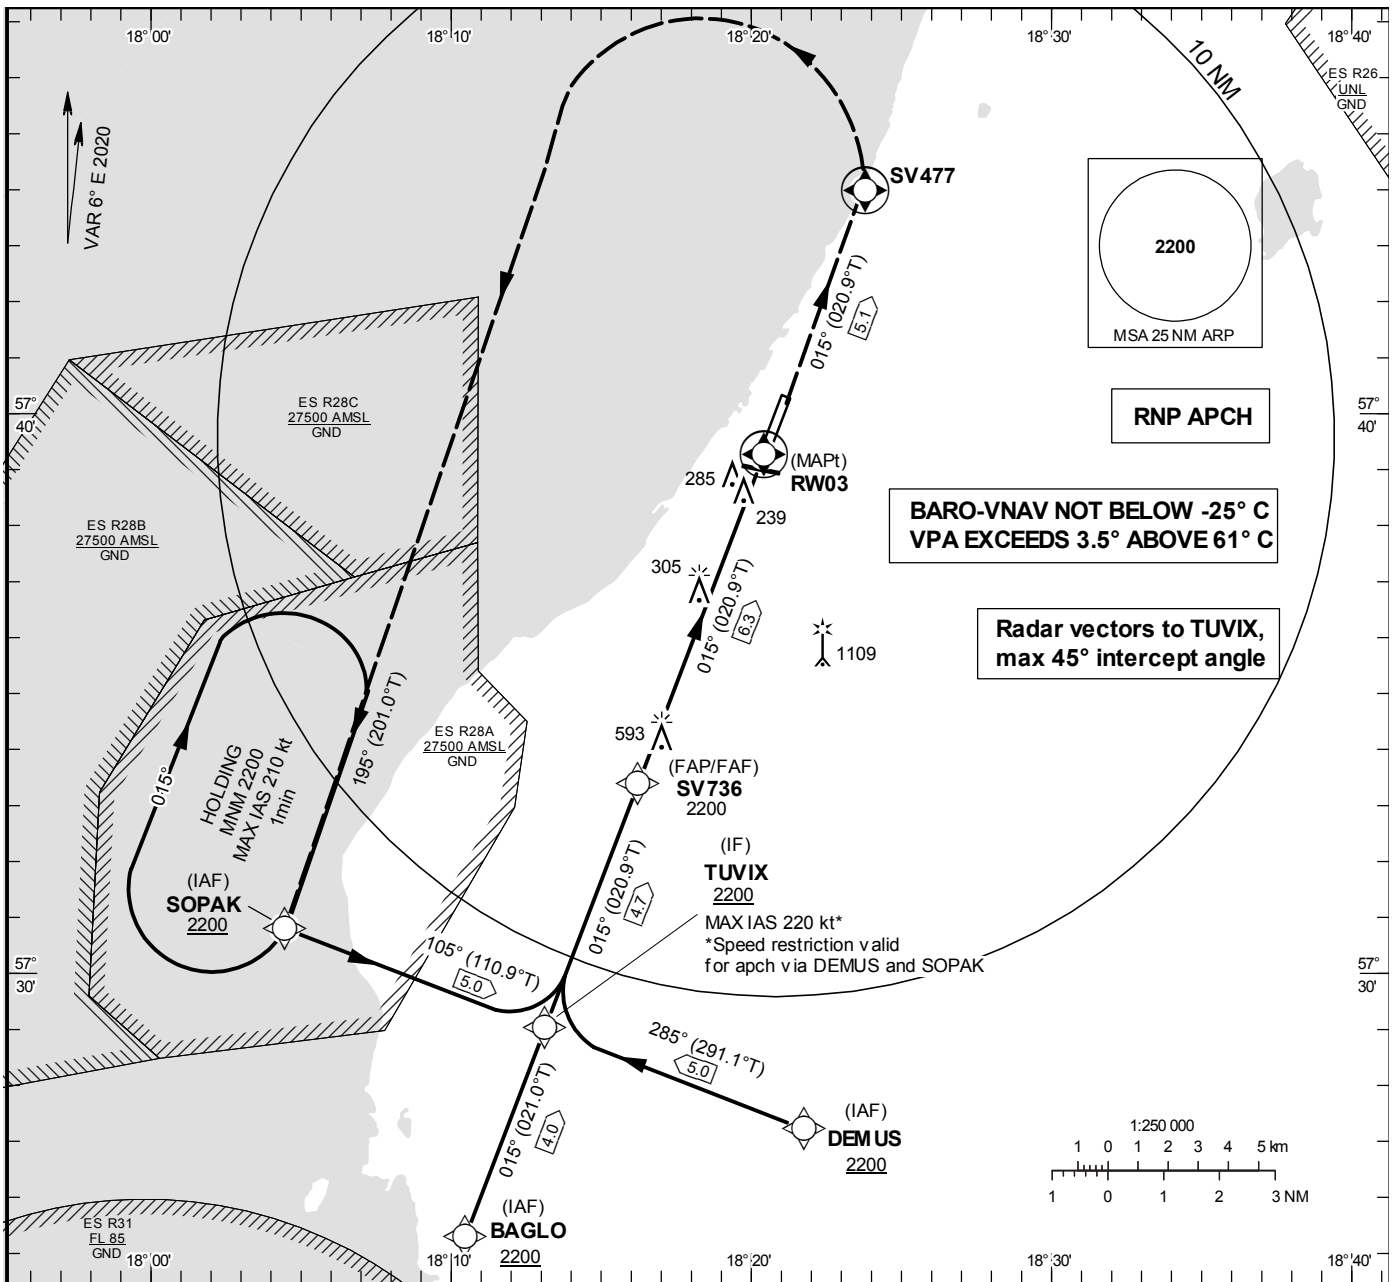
18° 00'
18° 10'
18° 20'
18° 30'
18° 40'
10 NM
ES R26
UNL
GND
VAR 6° E 2020
SV477
2200
MSA 25 NM ARP
015° (020.9°T)
5.1
57° 40'
ES R28C
27500 AMSL
GND
RNP APCH
57° 40'
ES R28B
27500 AMSL
GND
(MAPt)
RW03
285
239
BARO-VNAV NOT BELOW -25° C
VPA EXCEEDS 3.5° ABOVE 61° C
305
015° (020.9°T)
6.3
Radar vectors to TUVIX,
max 45° intercept angle
1109
195° (201.0°T)
ES R28A
27500 AMSL
GND
593
015°
HOLDING
MNM 2200
MAX IAS 210 kt
1min
(FAP/FAF)
SV736
2200
(IF)
TUVIX
2200
015° (020.9°T)
4.7
(IAF)
SOPAK
2200
MAX IAS 220 kt*
*Speed restriction valid
for apch via DEMUS and SOPAK
105° (110.9°T)
5.0
57° 30'
57° 30'
285° (291.1°T)
5.0
015° (021.0°T)
4.0
(IAF)
DEMUS
2200
1:250 000
1 0 1 2 3 4 5 km
1 0 1 2 3 NM
(IAF)
BAGLO
2200
ES R31
FL 85
GND
18° 00'
18° 10'
18° 20'
18° 30'
18° 40'